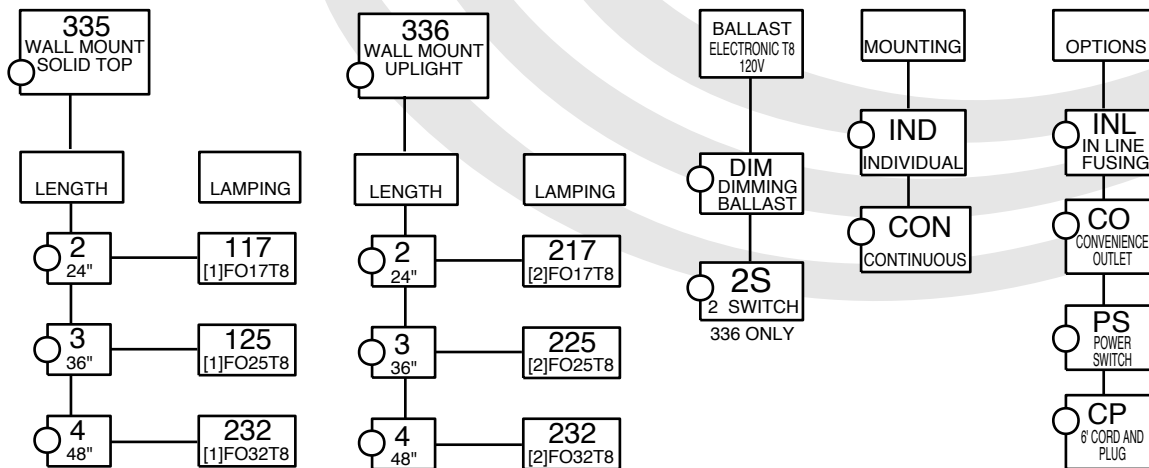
335
WALL MOUNT
SOLID TOP

LENGTH

LAMPING

2
24"

117
[1]FO17T8

3
36"

125
[1]FO25T8

4
48"

232
[1]FO32T8

336
WALL MOUNT
UPLIGHT

LENGTH

LAMPING

2
24"

217
[2]FO17T8

3
36"

225
[2]FO25T8

4
48"

232
[2]FO32T8

BALLAST
ELECTRONIC T8
120V

DIM
DIMMING
BALLAST

2S
2 SWITCH
336 ONLY

MOUNTING

IND
INDIVIDUAL

CON
CONTINUOUS

OPTIONS

INL
IN LINE
FUSING

CO
CONVENIENCE
OUTLET

PS
POWER
SWITCH

CP
6' CORD AND
PLUG